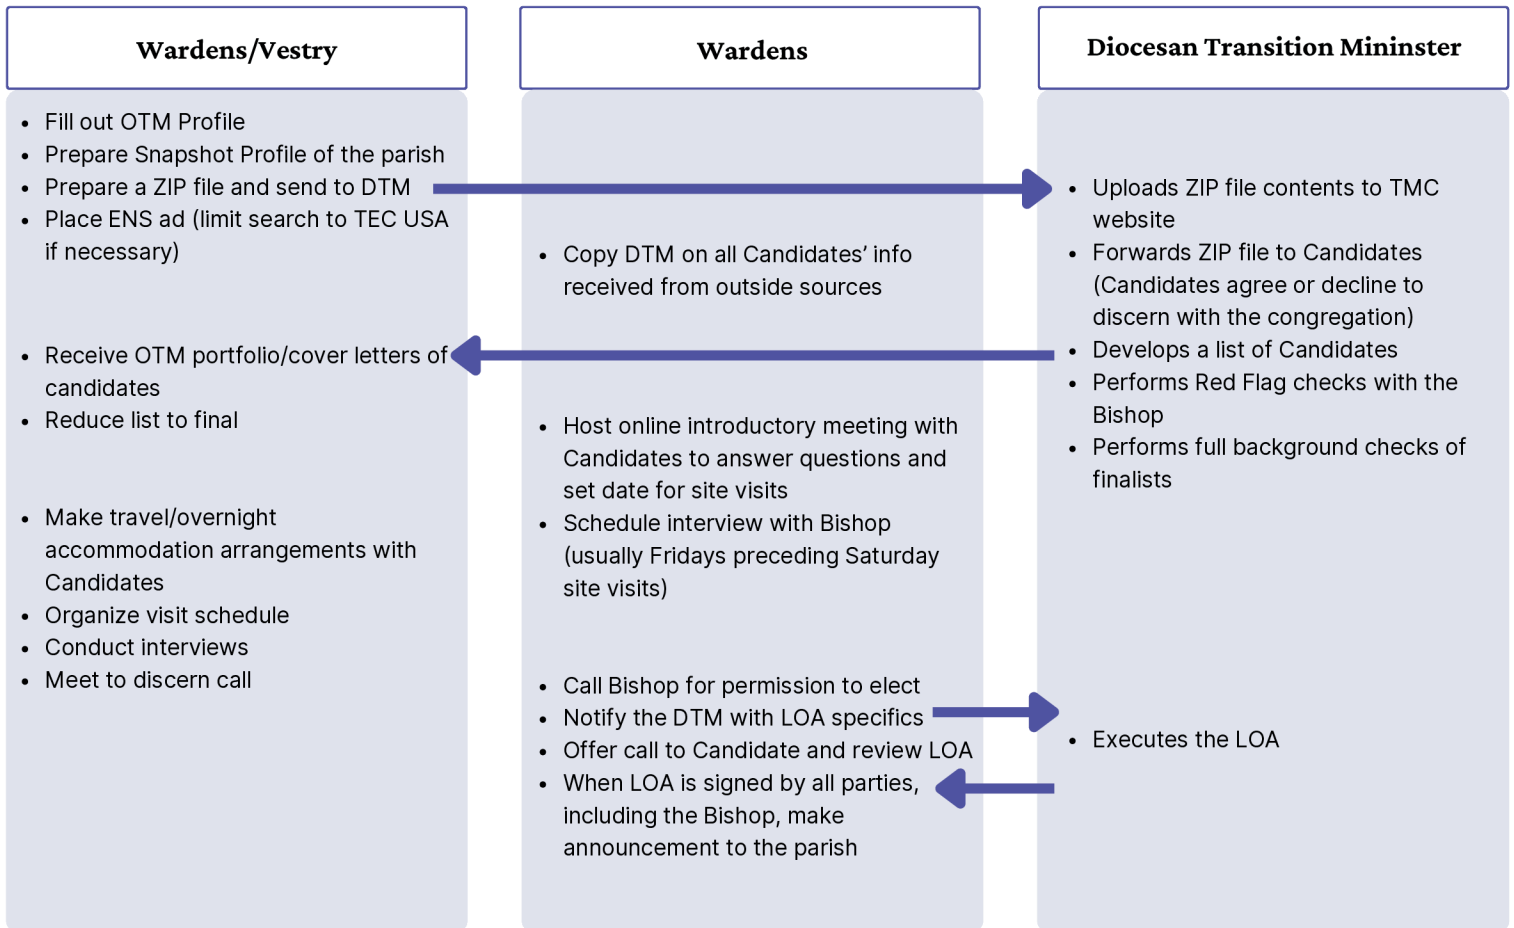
Wardens/Vestry

- Fill out OTM Profile
- Prepare Snapshot Profile of the parish
- Prepare a ZIP file and send to DTM
- Place ENS ad (limit search to TEC USA if necessary)

- Receive OTM portfolio/cover letters of candidates
- Reduce list to final

- Make travel/overnight accommodation arrangements with Candidates
- Organize visit schedule
- Conduct interviews
- Meet to discern call

Wardens

- Copy DTM on all Candidates' info received from outside sources

- Host online introductory meeting with Candidates to answer questions and set date for site visits
- Schedule interview with Bishop (usually Fridays preceding Saturday site visits)

- Call Bishop for permission to elect
- Notify the DTM with LOA specifics
- Offer call to Candidate and review LOA
- When LOA is signed by all parties, including the Bishop, make announcement to the parish

Diocesan Transition Mininster

- Uploads ZIP file contents to TMC website
- Forwards ZIP file to Candidates (Candidates agree or decline to discern with the congregation)
- Develops a list of Candidates
- Performs Red Flag checks with the Bishop
- Performs full background checks of finalists

- Executes the LOA